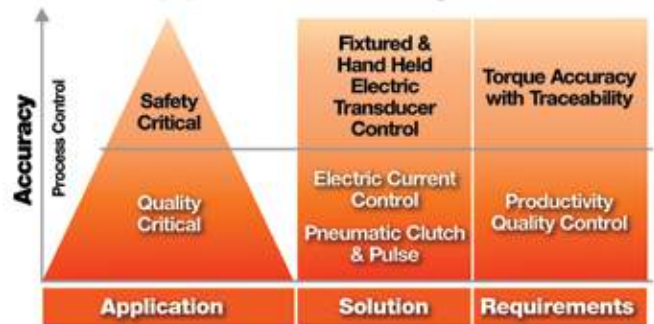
Accuracy

Process Control

Safety Critical

Quality Critical

Fixtured & Hand Held Electric Transducer Control

Electric Current Control

Pneumatic Clutch & Pulse

Torque Accuracy with Traceability

Productivity Quality Control

Application

Solution

Requirements